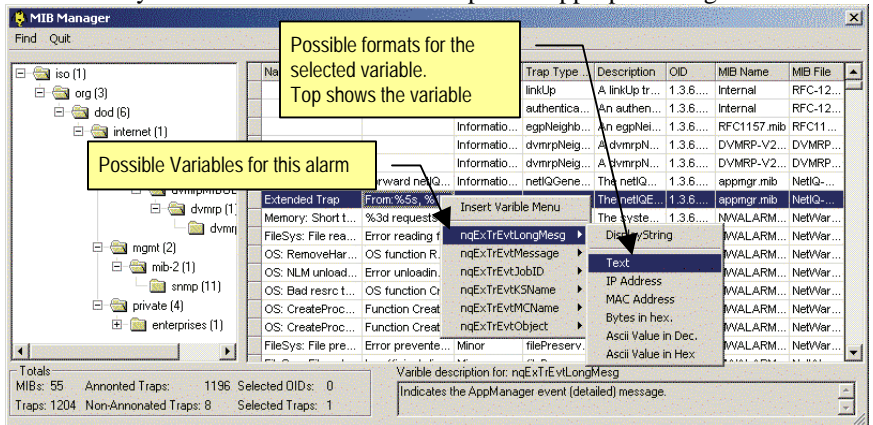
MIB Manager

Find Quit

iso (1)
org (3)
dod (6)
internet (1)
dvmrp (1)
mgmt (2)
mib-2 (1)
snmp (11)
private (4)
enterprises (1)

Possible formats for the selected variable. Top shows the variable

Possible Variables for this alarm

| Na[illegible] | | Trap Type ... | Description | OID | MIB Name | MIB File |
|---|---|---|---|---|---|---|
| | | linkUp | A linkUp tr... | 1.3.6.... | Internal | RFC-12... |
| | | authentica... | An authen... | 1.3.6.... | Internal | RFC-12... |
| | Informatio... | egpNeighb... | An egpNei... | 1.3.6.... | RFC1157.mib | RFC11... |
| | Informatio... | dvmrpNeig... | A dvmrpN... | 1.3.6.... | DVMRP-V2... | DVMRP... |
| | Informatio... | dvmrpNeig... | A dvmrpN... | 1.3.6.... | DVMRP-V2... | DVMRP... |
| | rward netIQ... | Informatio... | netIQGene... | The netIQ... | 1.3.6.... | appmgr.mib | NetIQ-... |
| Extended Trap | From:%5s, % | | | The netIQE... | 1.3.6.... | appmgr.mib | NetIQ-... |
| Memory: Short t... | %3d request | | | The syste... | 1.3.6.... | NWALARM... | NetWar... |
| FileSys: File rea... | Error reading f | | | | | NWALARM... | NetWar... |
| OS: RemoveHar... | OS function R. | | | | | NWALARM... | NetWar... |
| OS: NLM unload... | Error unloadin. | | | | | NWALARM... | NetWar... |
| OS: Bad resrc t... | Function Cr | | | | | NWALARM... | NetWar... |
| OS: CreateProc... | Function Creat | | | | | NWALARM... | NetWar... |
| OS: CreateProc... | Function Creat | | | | | NWALARM... | NetWar... |
| FileSys: File pre... | Error prevente... | Minor | filePreserv. | | | | |

Insert Varible Menu
nqExTrEvtLongMesg
nqExTrEvtMessage
nqExTrEvtJobID
nqExTrEvtKSName
nqExTrEvtMCName
nqExTrEvtObject

DisplayString
Text
IP Address
MAC Address
Bytes in hex.
Ascii Value in Dec.
Ascii Value in Hex

Totals
MIBs: 55 Annonted Traps: 1196 Selected OIDs: 0
Traps: 1204 Non-Annonated Traps: 8 Selected Traps: 1

Varible description for: nqExTrEvtLongMesg
Indicates the AppManager event (detailed) message.